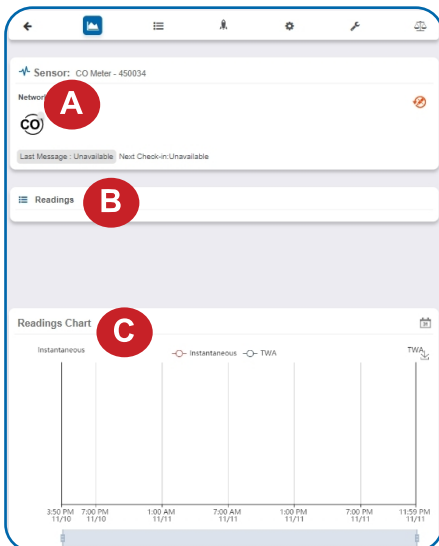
Sensor: CO Meter - 450034

Network

A

CO

Last Message : Unavailable Next Check-in:Unavailable

Readings

B

Readings Chart

C

Instantaneous

Instantaneous TWA

TWA

3:50 PM 11/10 | 7:00 PM 11/10 | 1:00 AM 11/11 | 7:00 AM 11/11 | 1:00 PM 11/11 | 7:00 PM 11/11 | 11:59 PM 11/11